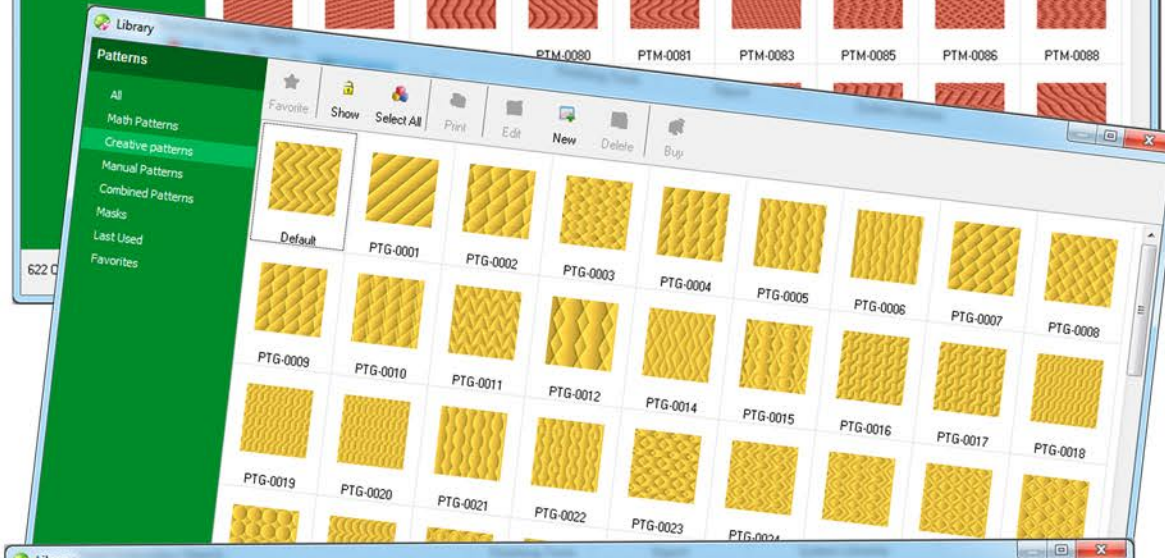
PTM-0080 PTM-0081 PTM-0083 PTM-0085 PTM-0086 PTM-0088

622 C

Library

Patterns

All
Math Patterns
Creative patterns
Manual Patterns
Combined Patterns
Masks
Last Used
Favorites

Favorite Show Select All Print Edit New Delete Buy

Default PTG-0001 PTG-0002 PTG-0003 PTG-0004 PTG-0005 PTG-0006 PTG-0007 PTG-0008
PTG-0009 PTG-0010 PTG-0011 PTG-0012 PTG-0014 PTG-0015 PTG-0016 PTG-0017 PTG-0018
PTG-0019 PTG-0020 PTG-0021 PTG-0022 PTG-0023 PTG-0024

Library